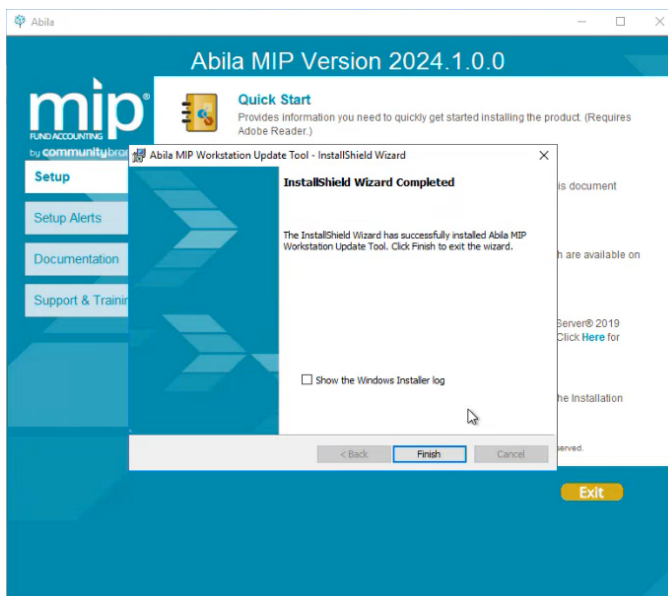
Abila

Abila MIP Version 2024.1.0.0

mip®
FUND ACCOUNTING
by communitybra

Quick Start
Provides information you need to quickly get started installing the product. (Requires Adobe Reader.)

Setup

Setup Alerts

Documentation

Support & Trainir

is document

h are available on

Server® 2019
Click Here for

he Installation

erved.

Abila MIP Workstation Update Tool - InstallShield Wizard

InstallShield Wizard Completed

The InstallShield Wizard has successfully installed Abila MIP Workstation Update Tool. Click Finish to exit the wizard.

Show the Windows Installer log

< Back
Finish
Cancel

Exit